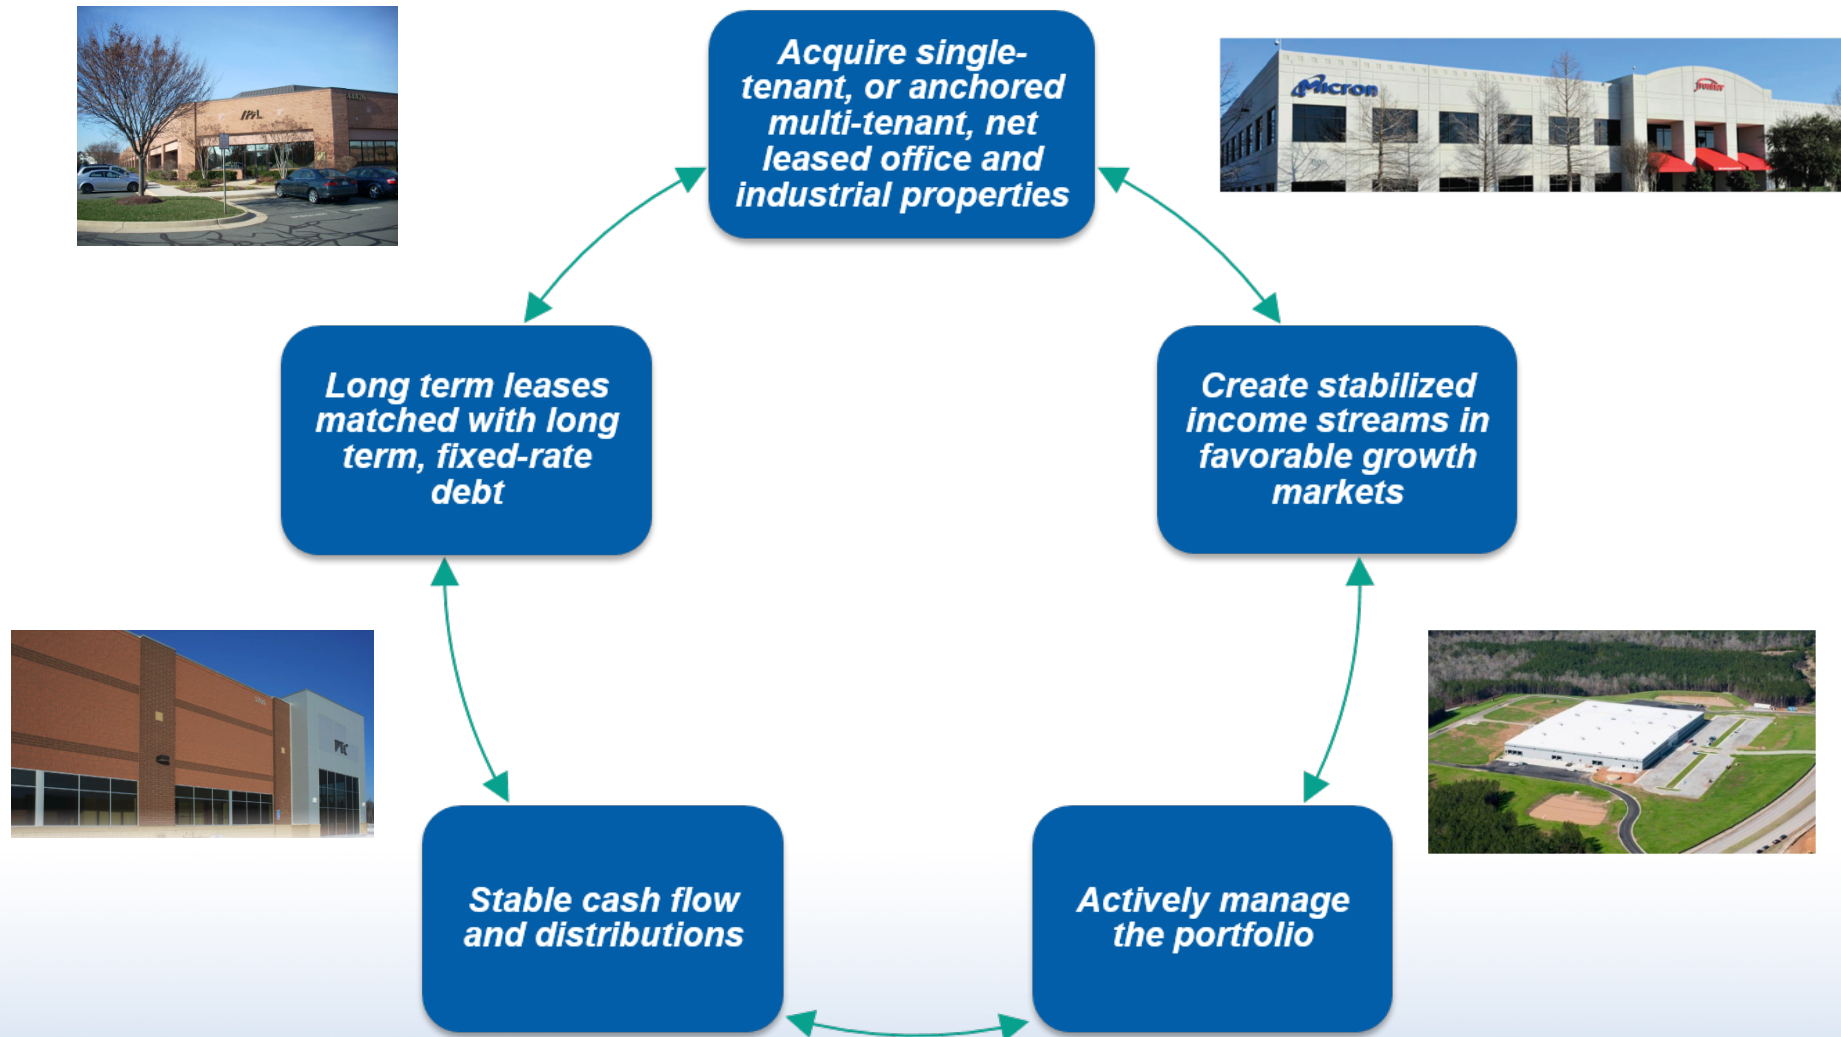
Acquire single-tenant, or anchored multi-tenant, net leased office and industrial properties

Micron

Create stabilized income streams in favorable growth markets

Actively manage the portfolio

Stable cash flow and distributions

Long term leases matched with long term, fixed-rate debt